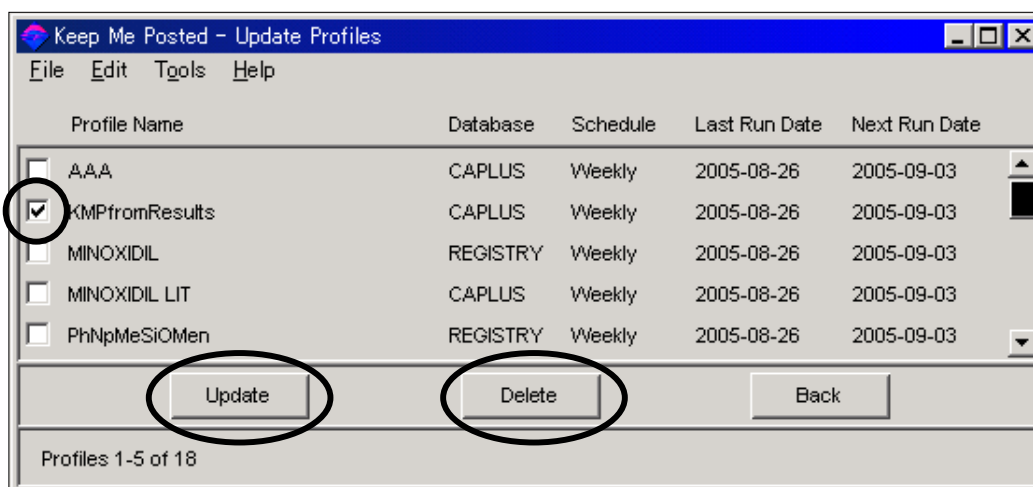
Keep Me Posted - Update Profiles

File Edit Tools Help

| Profile Name | Database | Schedule | Last Run Date | Next Run Date |
|---|---|---|---|---|
| AAA | CAPLUS | Weekly | 2005-08-26 | 2005-09-03 |
| KMPfromResults | CAPLUS | Weekly | 2005-08-26 | 2005-09-03 |
| MINOXIDIL | REGISTRY | Weekly | 2005-08-26 | 2005-09-03 |
| MINOXIDIL LIT | CAPLUS | Weekly | 2005-08-26 | 2005-09-03 |
| PhNpMeSiOMen | REGISTRY | Weekly | 2005-08-26 | 2005-09-03 |

Update Delete Back

Profiles 1-5 of 18